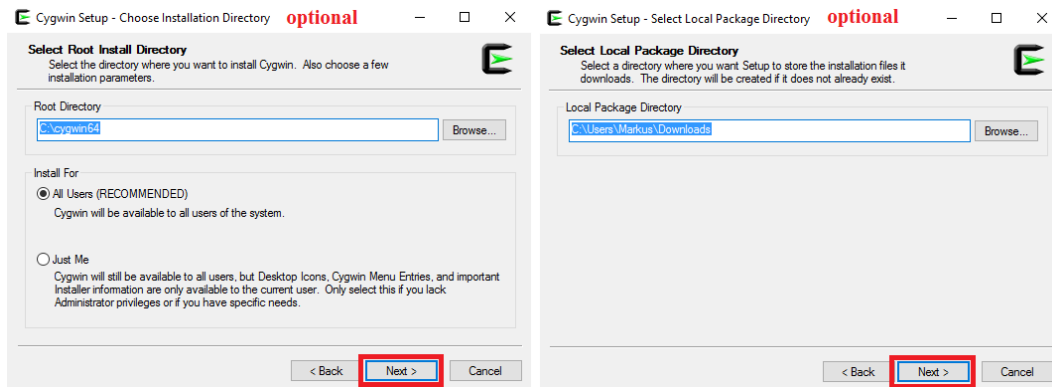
Cygwin Setup - Choose Installation Directory optional

Select Root Install Directory
Select the directory where you want to install Cygwin. Also choose a few installation parameters.

Root Directory
C:\cygwin64
Browse...

Install For
All Users (RECOMMENDED)
Cygwin will be available to all users of the system.

Just Me
Cygwin will still be available to all users, but Desktop Icons, Cygwin Menu Entries, and important Installer information are only available to the current user. Only select this if you lack Administrator privileges or if you have specific needs.

< Back
Next >
Cancel

Cygwin Setup - Select Local Package Directory optional

Select Local Package Directory
Select a directory where you want Setup to store the installation files it downloads. The directory will be created if it does not already exist.

Local Package Directory
C:\Users\Markus\Downloads
Browse...

< Back
Next >
Cancel